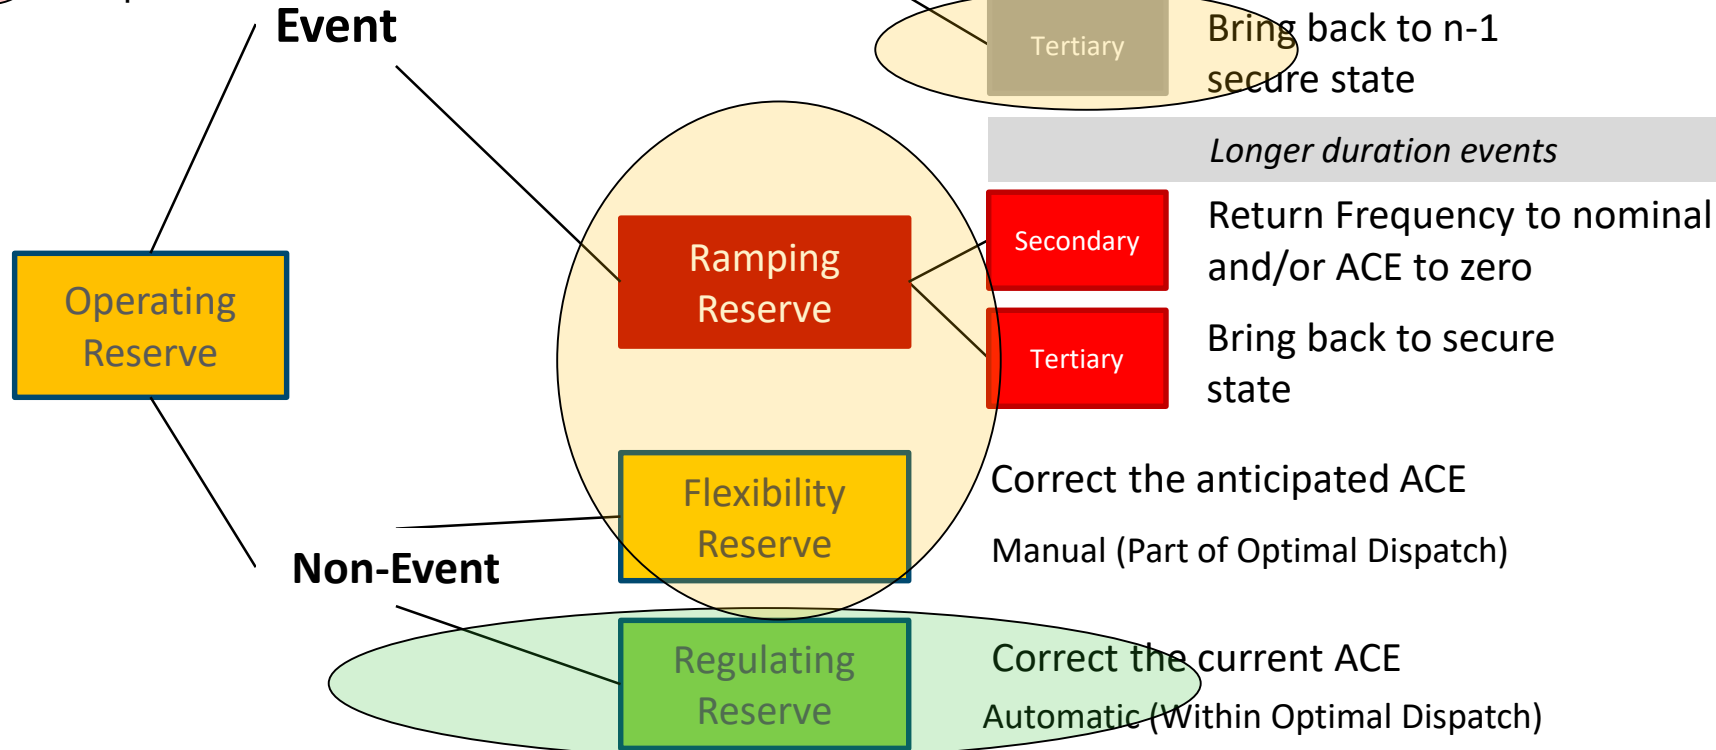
Event

Tertiary

Bring back to n-1 secure state

Longer duration events

Operating Reserve

Ramping Reserve

Secondary

Return Frequency to nominal and/or ACE to zero

Tertiary

Bring back to secure state

Flexibility Reserve

Correct the anticipated ACE

Manual (Part of Optimal Dispatch)

Non-Event

Regulating Reserve

Correct the current ACE

Automatic (Within Optimal Dispatch)